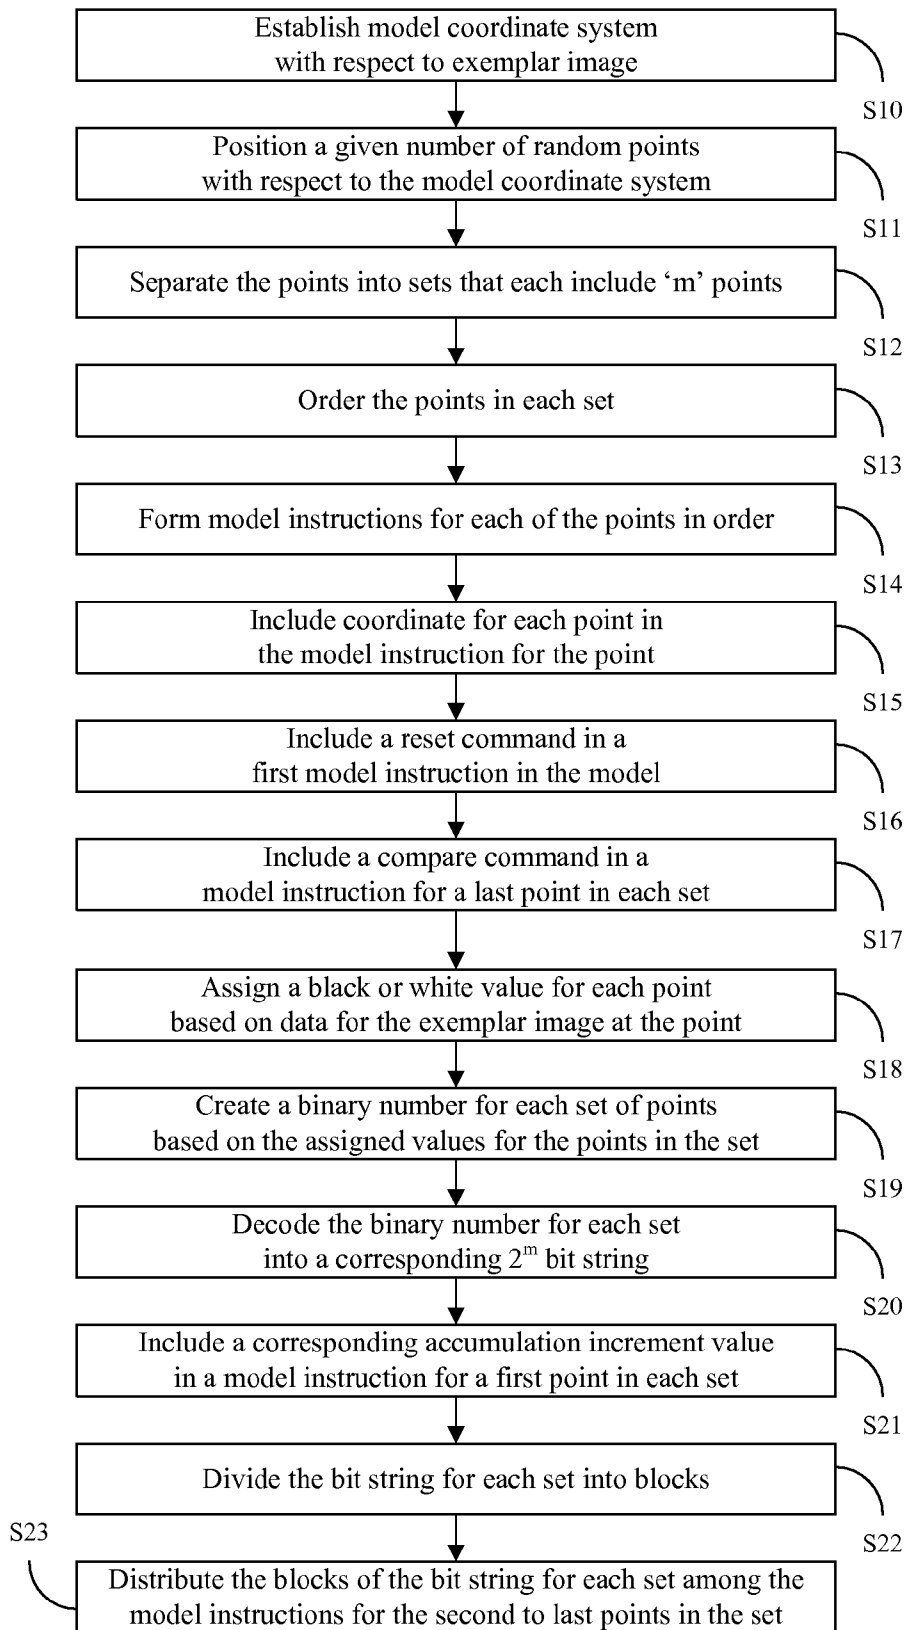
Establish model coordinate system with respect to exemplar image

S10

Position a given number of random points with respect to the model coordinate system

S11

Separate the points into sets that each include ‘m’ points

S12

Order the points in each set

S13

Form model instructions for each of the points in order

S14

Include coordinate for each point in the model instruction for the point

S15

Include a reset command in a first model instruction in the model

S16

Include a compare command in a model instruction for a last point in each set

S17

Assign a black or white value for each point based on data for the exemplar image at the point

S18

Create a binary number for each set of points based on the assigned values for the points in the set

S19

Decode the binary number for each set into a corresponding $2^m$ bit string

S20

Include a corresponding accumulation increment value in a model instruction for a first point in each set

S21

Divide the bit string for each set into blocks

S22

S23

Distribute the blocks of the bit string for each set among the model instructions for the second to last points in the set